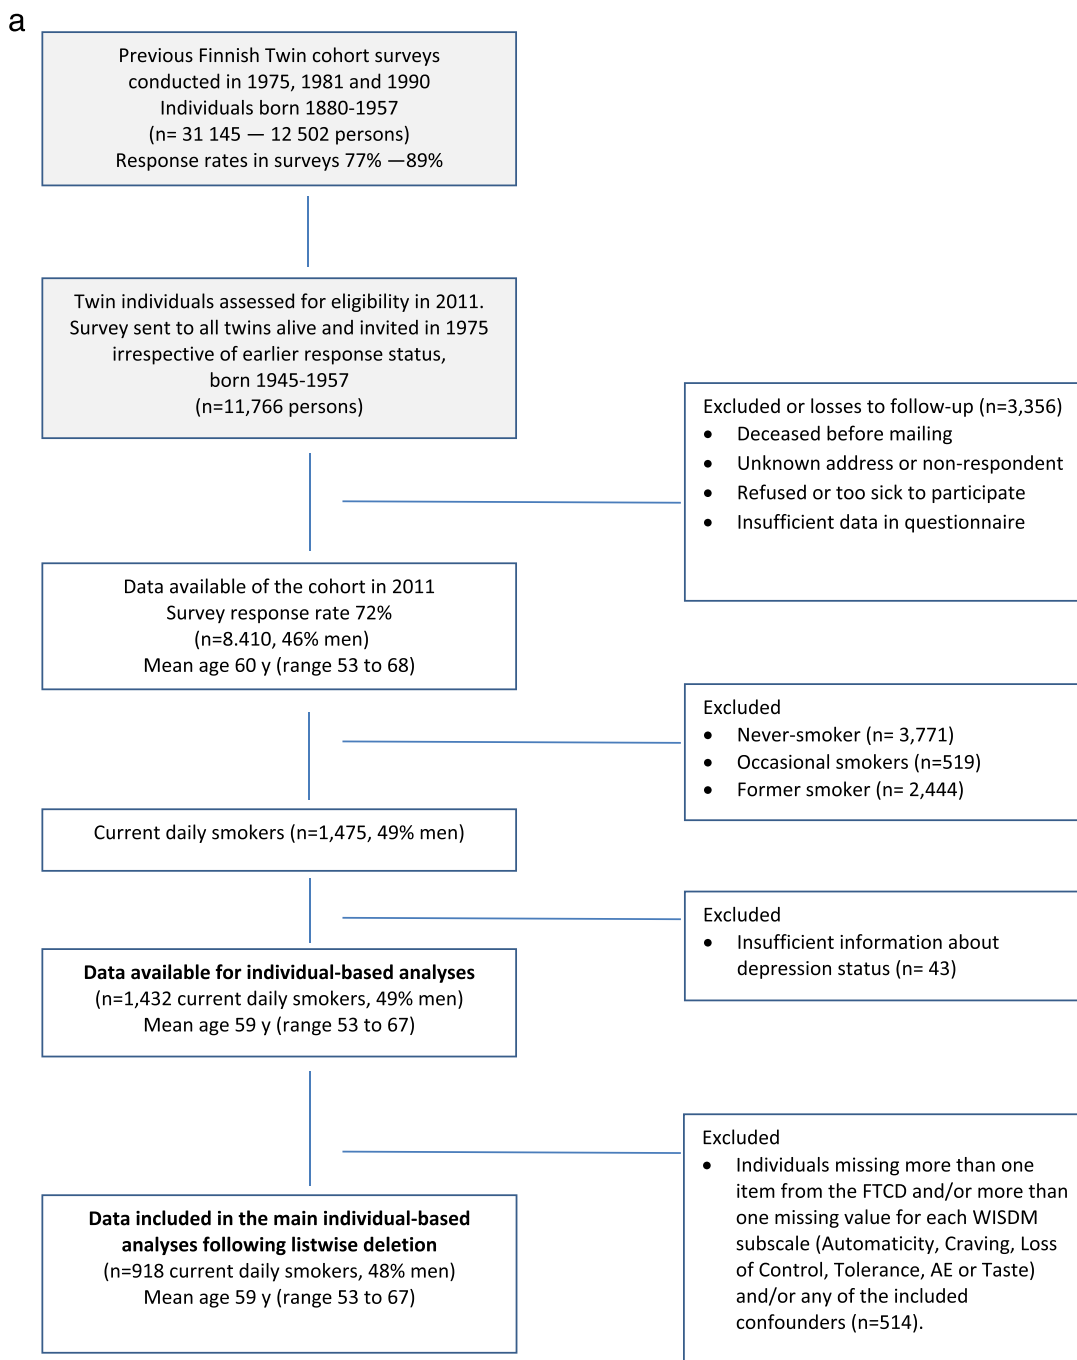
a

Previous Finnish Twin cohort surveys conducted in 1975, 1981 and 1990
Individuals born 1880-1957
(n= 31 145 — 12 502 persons)
Response rates in surveys 77% —89%

Twin individuals assessed for eligibility in 2011. Survey sent to all twins alive and invited in 1975 irrespective of earlier response status, born 1945-1957
(n=11,766 persons)

Excluded or losses to follow-up (n=3,356)
• Deceased before mailing
• Unknown address or non-respondent
• Refused or too sick to participate
• Insufficient data in questionnaire

Data available of the cohort in 2011
Survey response rate 72%
(n=8.410, 46% men)
Mean age 60 y (range 53 to 68)

Excluded
• Never-smoker (n= 3,771)
• Occasional smokers (n=519)
• Former smoker (n= 2,444)

Current daily smokers (n=1,475, 49% men)

Excluded
• Insufficient information about depression status (n= 43)

**Data available for individual-based analyses**
(n=1,432 current daily smokers, 49% men)
Mean age 59 y (range 53 to 67)

Excluded
• Individuals missing more than one item from the FTCD and/or more than one missing value for each WISDM subscale (Automaticity, Craving, Loss of Control, Tolerance, AE or Taste) and/or any of the included confounders (n=514).

**Data included in the main individual-based analyses following listwise deletion**
(n=918 current daily smokers, 48% men)
Mean age 59 y (range 53 to 67)